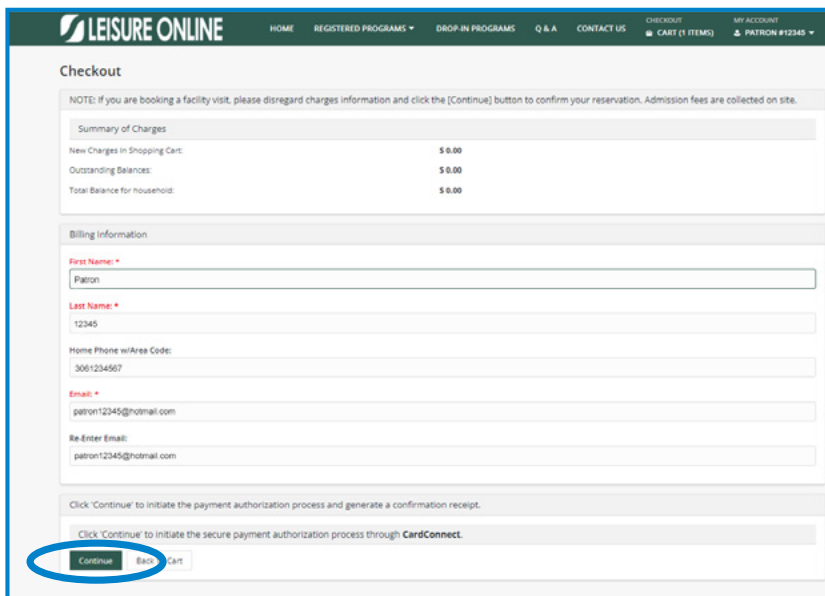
LEISURE ONLINE

HOME REGISTERED PROGRAMS ▾ DROP-IN PROGRAMS Q & A CONTACT US CHECKOUT CART (1 ITEMS) MY ACCOUNT PATRON #12345 ▾

Checkout

NOTE: If you are booking a facility visit, please disregard charges information and click the [Continue] button to confirm your reservation. Admission fees are collected on site.

Summary of Charges

| | |
|---|---|
| New Charges In Shopping Cart: | $ 0.00 |
| Outstanding Balances: | $ 0.00 |
| Total Balance for household: | $ 0.00 |

Billing Information

First Name: *
Patron

Last Name: *
12345

Home Phone w/Area Code:
3061234567

Email: *
patron12345@hotmail.com

Re-Enter Email:
patron12345@hotmail.com

Click 'Continue' to initiate the payment authorization process and generate a confirmation receipt.

Click 'Continue' to initiate the secure payment authorization process through CardConnect.

Continue Back Cart